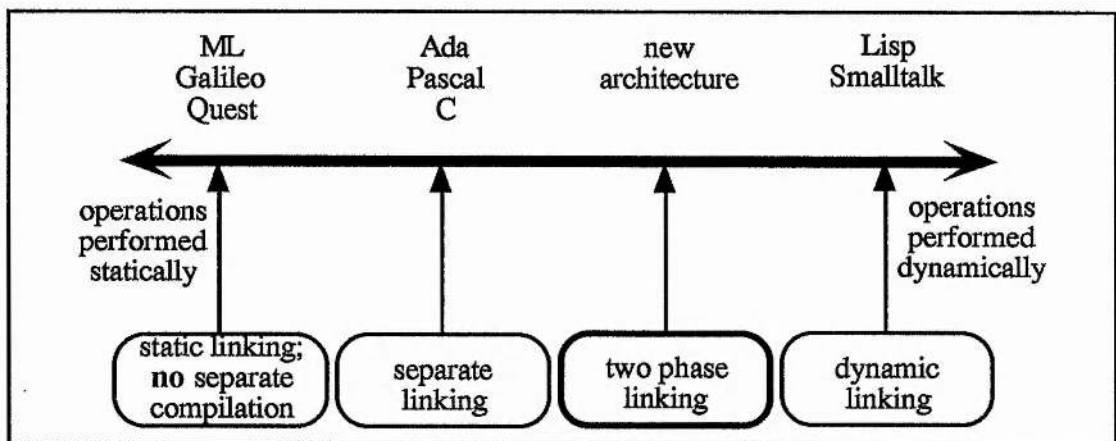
ML
Galileo
Quest

Ada
Pascal
C

new
architecture

Lisp
Smalltalk

operations
performed
statically

operations
performed
dynamically

static linking;
**no** separate
compilation

separate
linking

two phase
linking

dynamic
linking